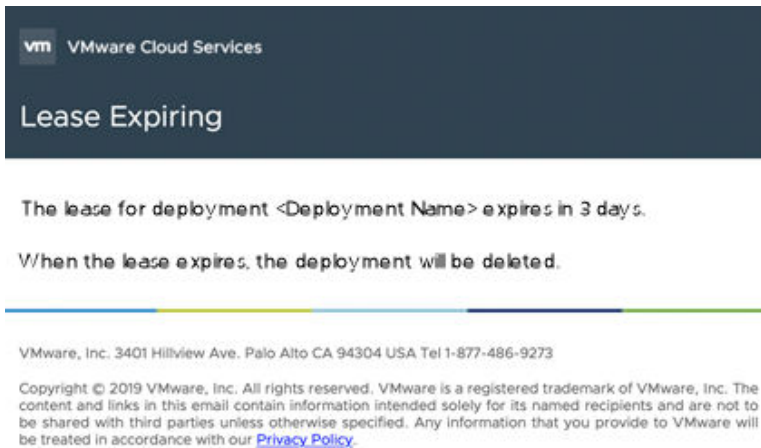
vm VMware Cloud Services

Lease Expiring

The lease for deployment <Deployment Name> expires in 3 days.

When the lease expires, the deployment will be deleted.

VMware, Inc. 3401 Hillview Ave. Palo Alto CA 94304 USA Tel 1-877-486-9273

Copyright © 2019 VMware, Inc. All rights reserved. VMware is a registered trademark of VMware, Inc. The content and links in this email contain information intended solely for its named recipients and are not to be shared with third parties unless otherwise specified. Any information that you provide to VMware will be treated in accordance with our Privacy Policy.